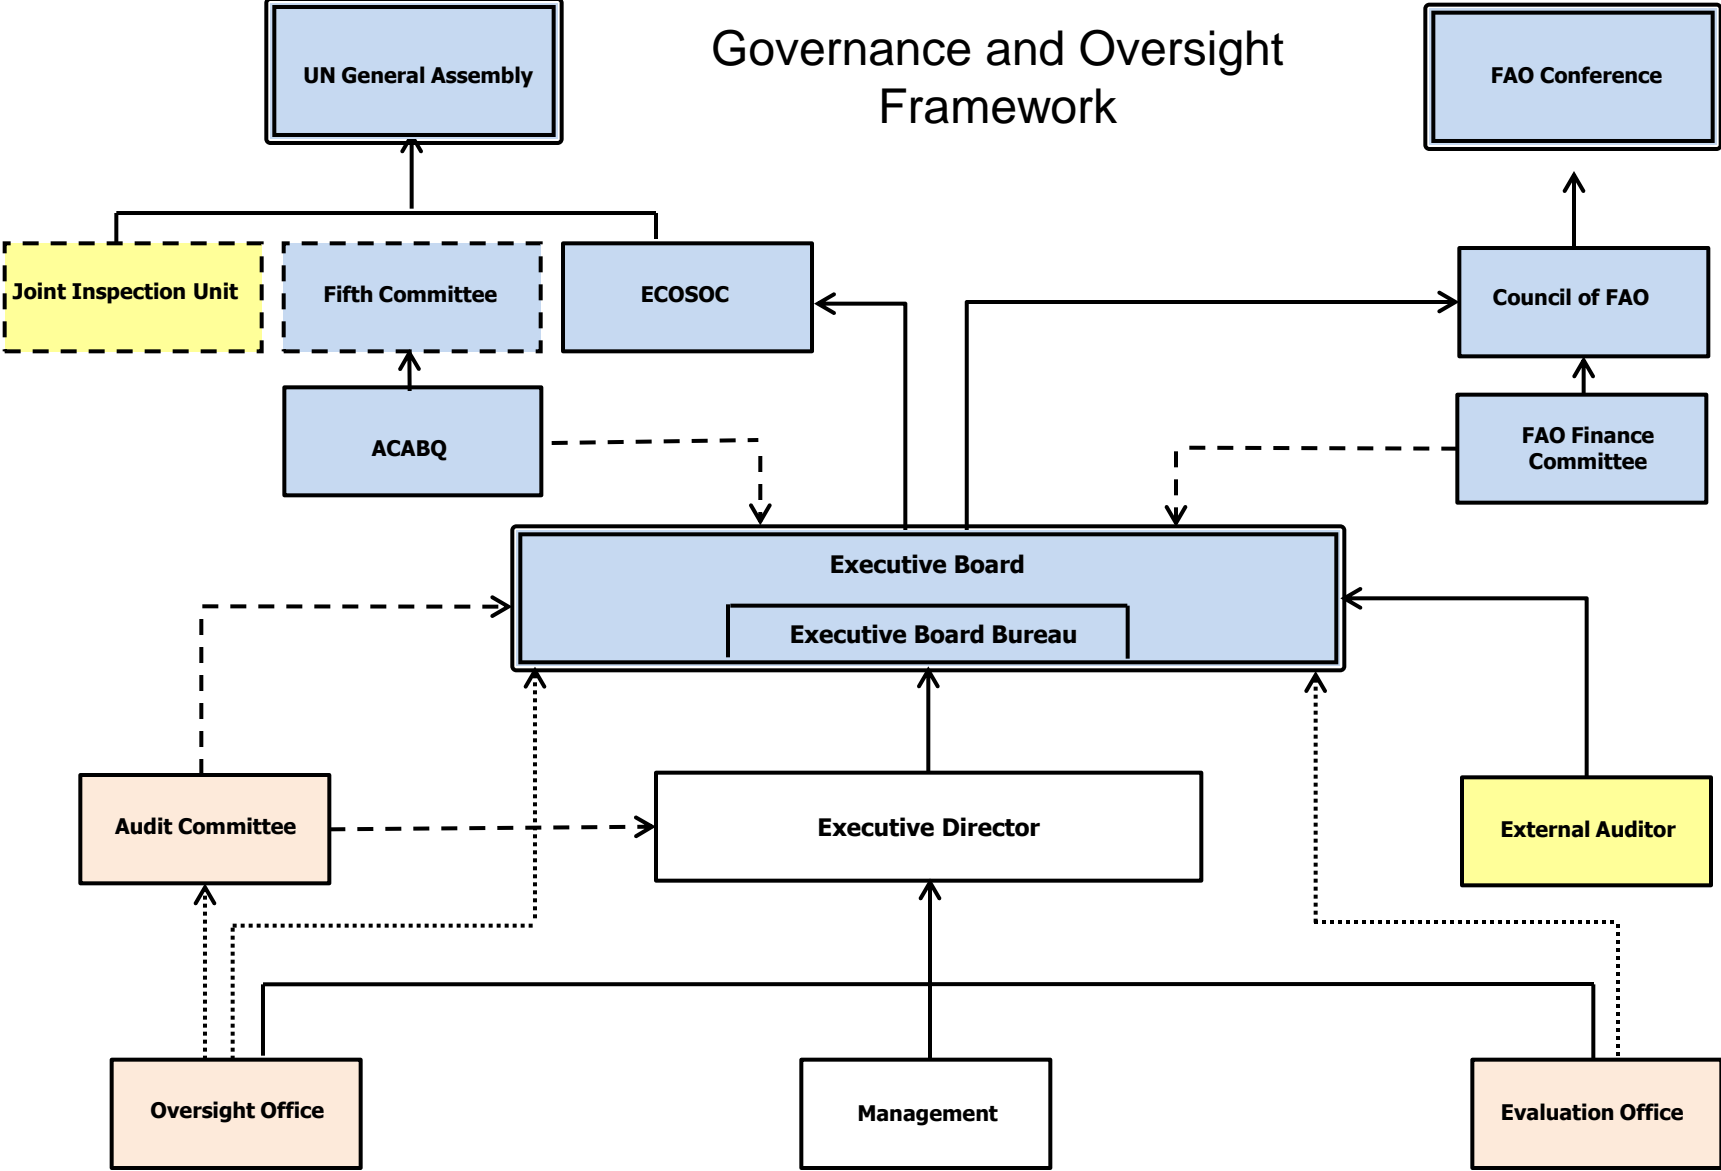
Governance and Oversight Framework

UN General Assembly

FAO Conference

Joint Inspection Unit

Fifth Committee

ECOSOC

Council of FAO

ACABQ

FAO Finance Committee

Executive Board

Executive Board Bureau

Audit Committee

Executive Director

External Auditor

Oversight Office

Management

Evaluation Office